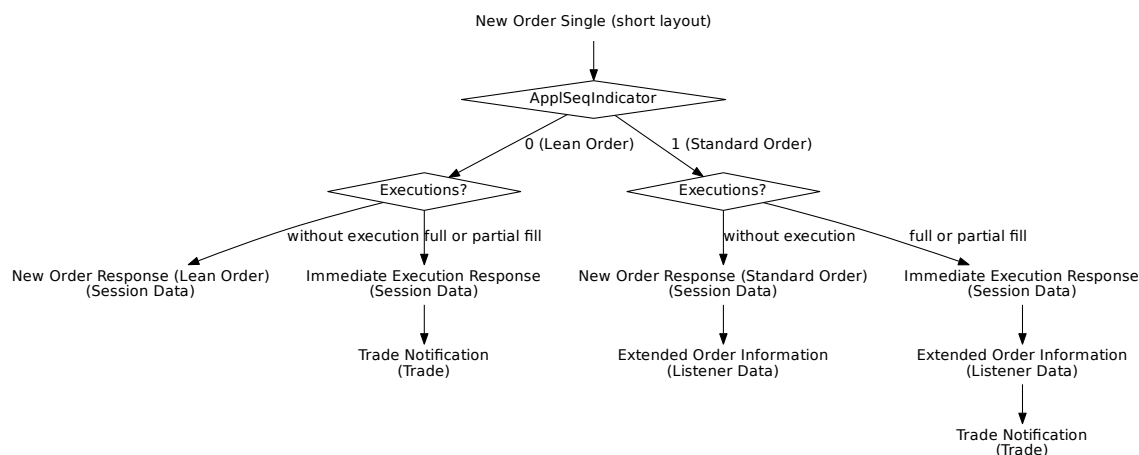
New Order Single (short layout)

ApplSeqIndicator

0 (Lean Order)

1 (Standard Order)

Executions?

Executions?

without execution

full or partial fill

without execution

full or partial fill

New Order Response (Lean Order)
(Session Data)

Immediate Execution Response
(Session Data)

New Order Response (Standard Order)
(Session Data)

Immediate Execution Response
(Session Data)

Trade Notification
(Trade)

Extended Order Information
(Listener Data)

Extended Order Information
(Listener Data)

Trade Notification
(Trade)